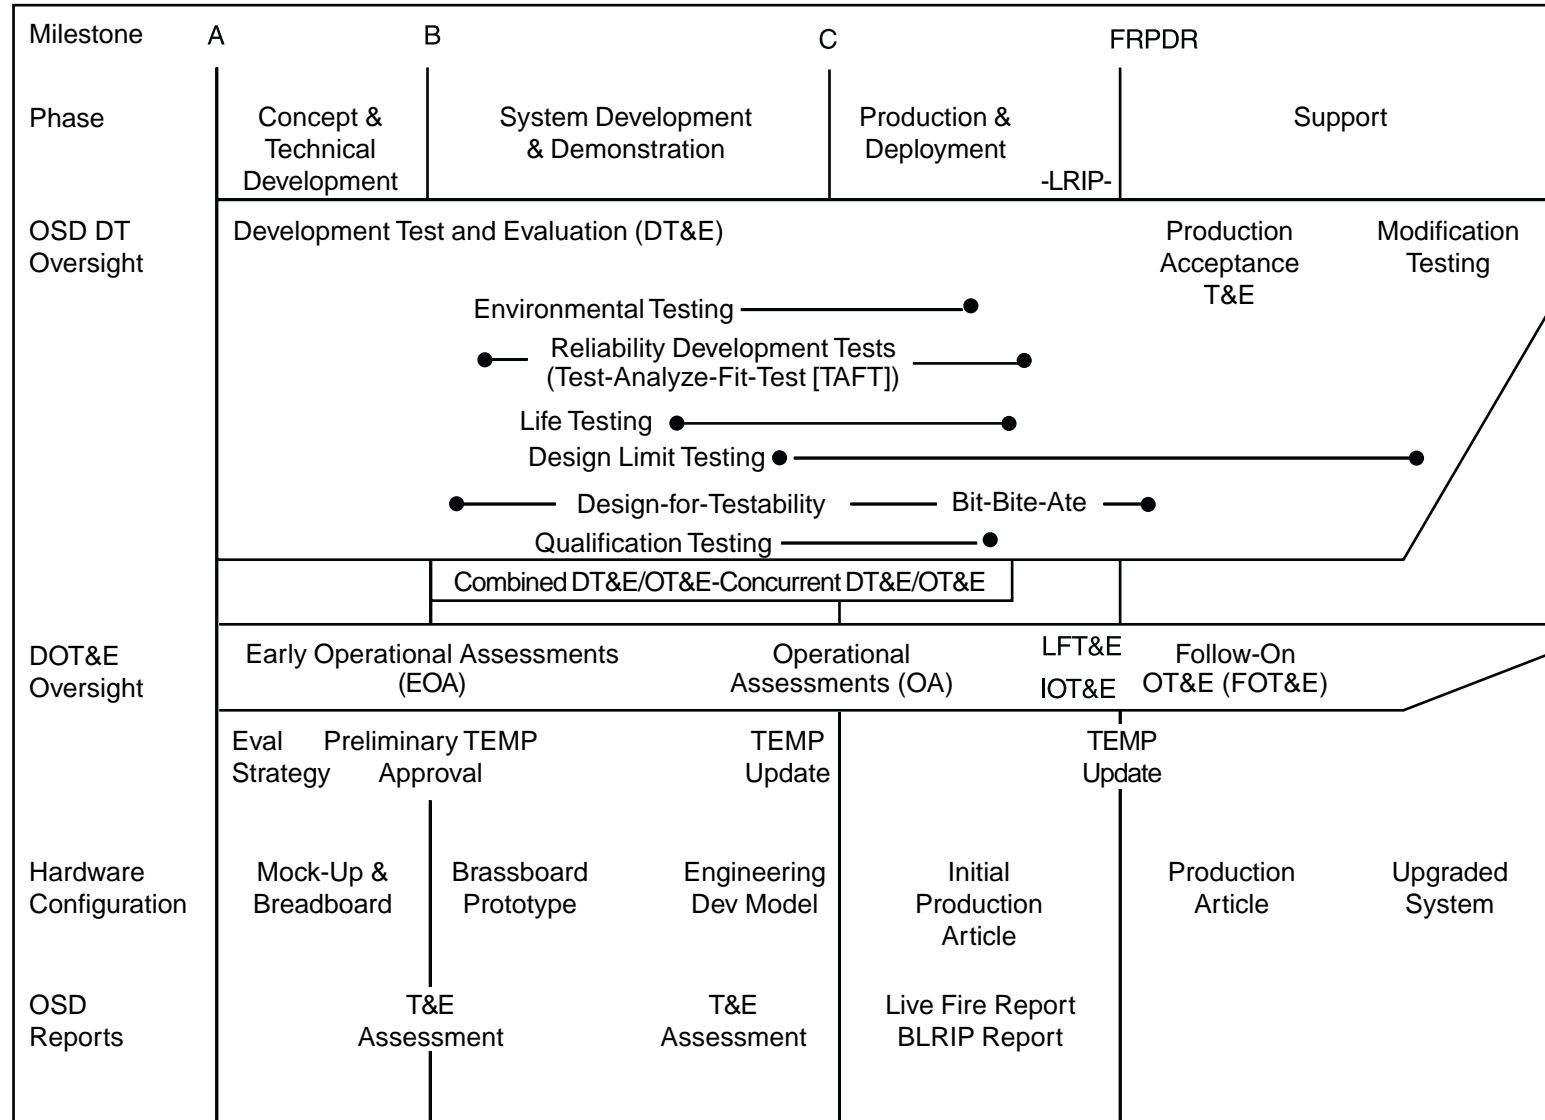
Milestone A B C FRPDR

Phase

Concept & Technical Development

System Development & Demonstration

Production & Deployment

-LRIP-

Support

OSD DT Oversight

Development Test and Evaluation (DT&E)

Production Acceptance T&E

Modification Testing

Environmental Testing

Reliability Development Tests (Test-Analyze-Fit-Test [TAFT])

Life Testing

Design Limit Testing

Design-for-Testability

Bit-Bite-Ate

Qualification Testing

Combined DT&E/OT&E-Concurrent DT&E/OT&E

DOT&E Oversight

Early Operational Assessments (EOA)

Operational Assessments (OA)

LFT&E

IOT&E

Follow-On OT&E (FOT&E)

Eval Strategy

Preliminary TEMP Approval

TEMP Update

TEMP Update

Hardware Configuration

Mock-Up & Breadboard

Brassboard Prototype

Engineering Dev Model

Initial Production Article

Production Article

Upgraded System

OSD Reports

T&E Assessment

T&E Assessment

Live Fire Report BLRIP Report